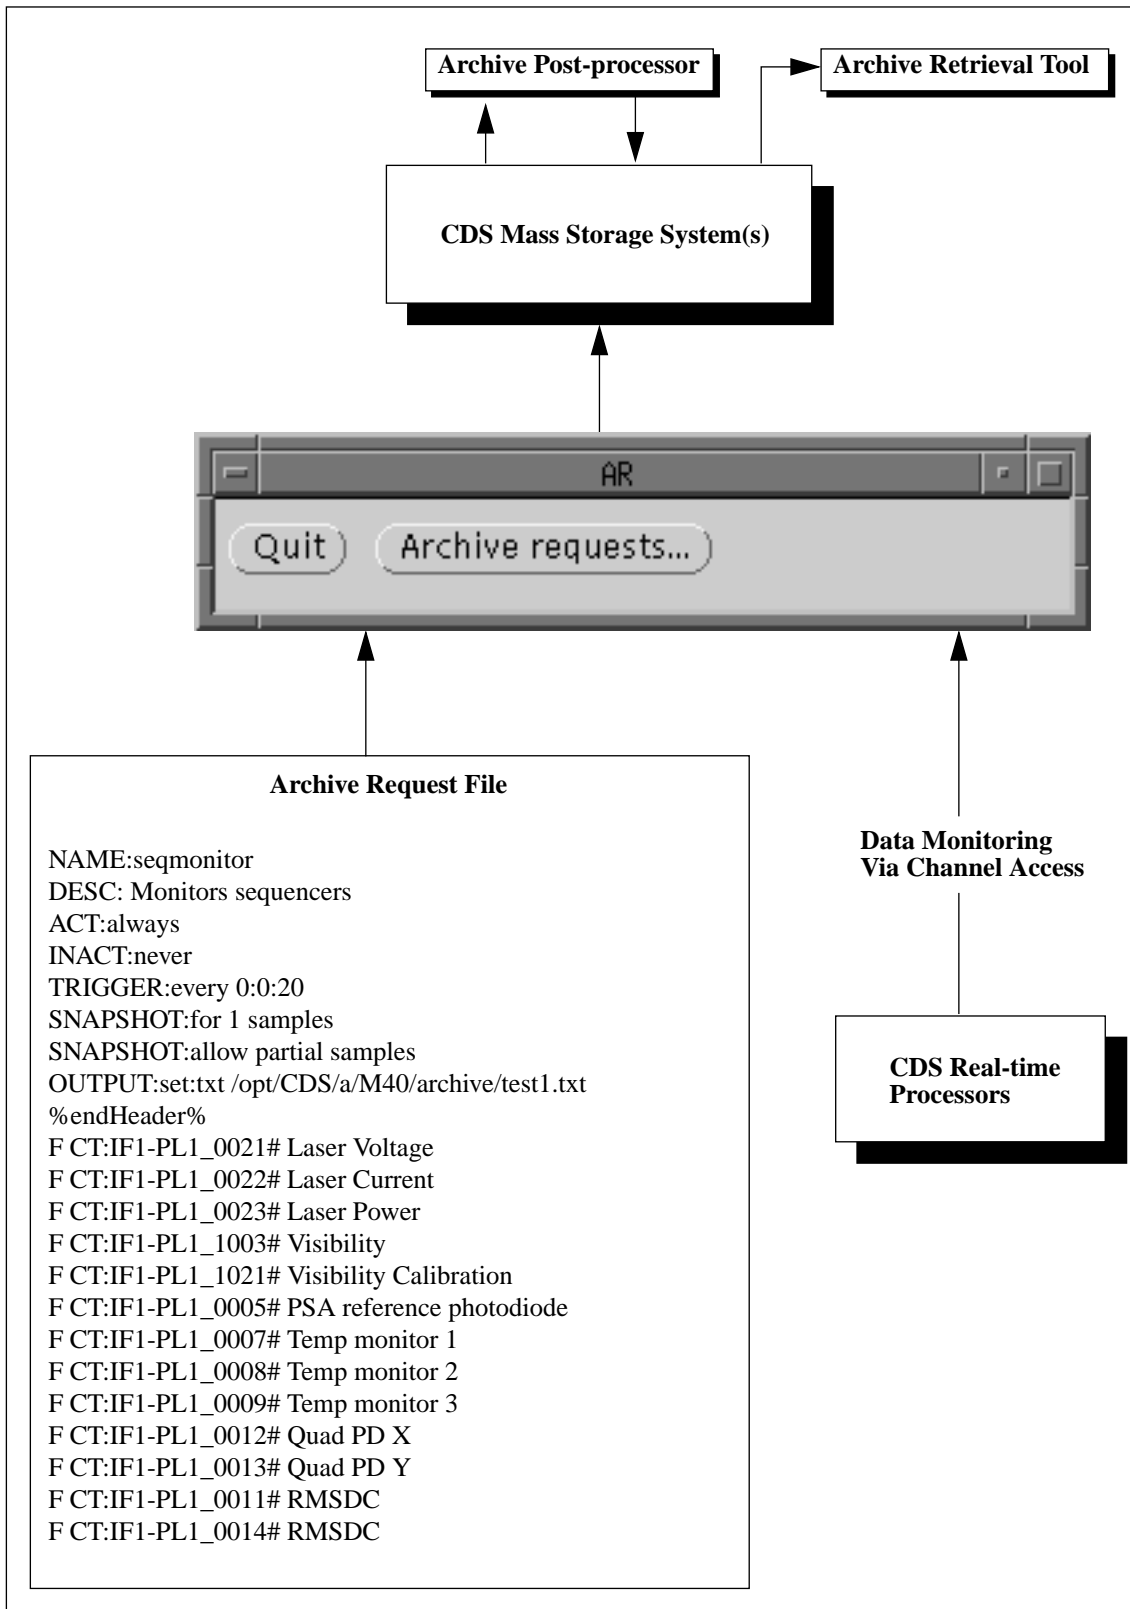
Archive Post-processor

Archive Retrieval Tool

CDS Mass Storage System(s)

AR

Quit

Archive requests...

Archive Request File

NAME:seqmonitor
DESC: Monitors sequencers
ACT:always
INACT:never
TRIGGER:every 0:0:20
SNAPSHOT:for 1 samples
SNAPSHOT:allow partial samples
OUTPUT:set:txt /opt/CDS/a/M40/archive/test1.txt
%endHeader%
F CT:IF1-PL1_0021# Laser Voltage
F CT:IF1-PL1_0022# Laser Current
F CT:IF1-PL1_0023# Laser Power
F CT:IF1-PL1_1003# Visibility
F CT:IF1-PL1_1021# Visibility Calibration
F CT:IF1-PL1_0005# PSA reference photodiode
F CT:IF1-PL1_0007# Temp monitor 1
F CT:IF1-PL1_0008# Temp monitor 2
F CT:IF1-PL1_0009# Temp monitor 3
F CT:IF1-PL1_0012# Quad PD X
F CT:IF1-PL1_0013# Quad PD Y
F CT:IF1-PL1_0011# RMSDC
F CT:IF1-PL1_0014# RMSDC

Data Monitoring
Via Channel Access

CDS Real-time
Processors